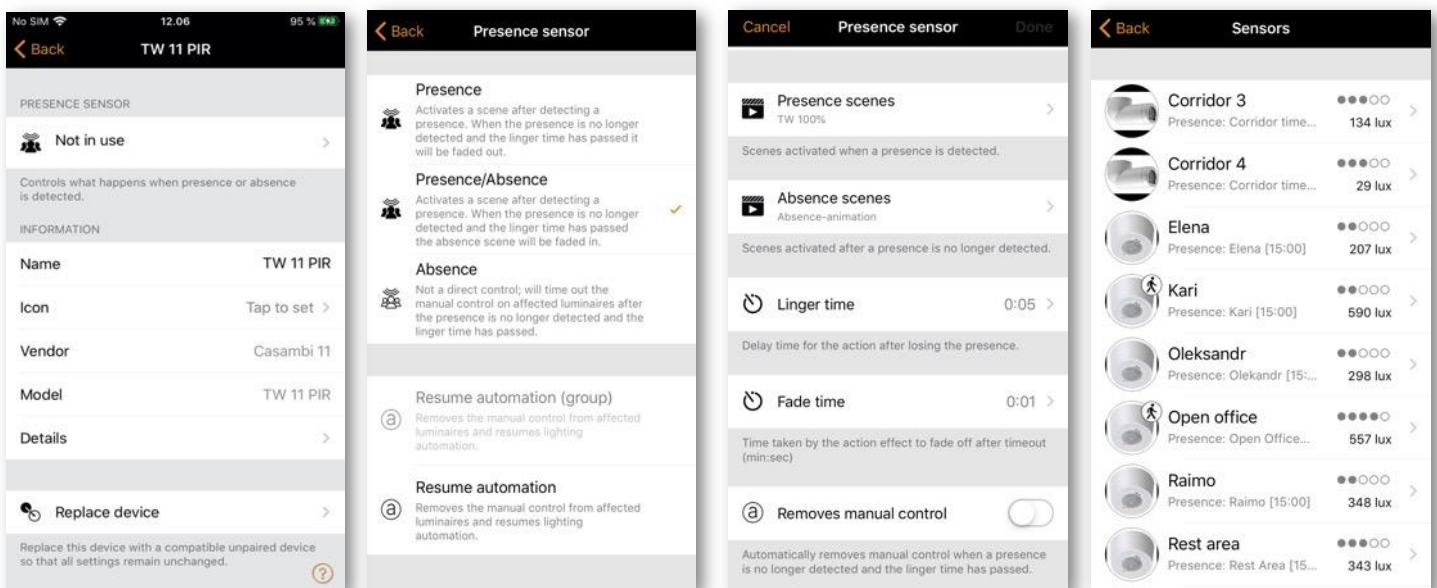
No SIM 12.06 95 %

Back TW 11 PIR

PRESENCE SENSOR

Not in use

Controls what happens when presence or absence is detected.

INFORMATION

Name TW 11 PIR

Icon Tap to set

Vendor Casambi 11

Model TW 11 PIR

Details

Replace device

Replace this device with a compatible unpaired device so that all settings remain unchanged.

?

Back Presence sensor

Presence
Activates a scene after detecting a presence. When the presence is no longer detected and the linger time has passed it will be faded out.

Presence/Absence
Activates a scene after detecting a presence. When the presence is no longer detected and the linger time has passed the absence scene will be faded in.

Absence
Not a direct control; will time out the manual control on affected luminaires after the presence is no longer detected and the linger time has passed.

Resume automation (group)
Removes the manual control from affected luminaires and resumes lighting automation.

Resume automation
Removes the manual control from affected luminaires and resumes lighting automation.

Cancel Presence sensor Done

Presence scenes
TW 100%

Scenes activated when a presence is detected.

Absence scenes
Absence-animation

Scenes activated after a presence is no longer detected.

Linger time 0:05

Delay time for the action after losing the presence.

Fade time 0:01

Time taken by the action effect to fade off after timeout (min:sec)

Removes manual control

Automatically removes manual control when a presence is no longer detected and the linger time has passed.

Back Sensors

Corridor 3
Presence: Corridor time... 134 lux

Corridor 4
Presence: Corridor time... 29 lux

Elena
Presence: Elena [15:00] 207 lux

Kari
Presence: Kari [15:00] 590 lux

Oleksandr
Presence: Olekandr [15:... 298 lux

Open office
Presence: Open Office... 557 lux

Raimo
Presence: Raimo [15:00] 348 lux

Rest area
Presence: Rest Area [15... 343 lux